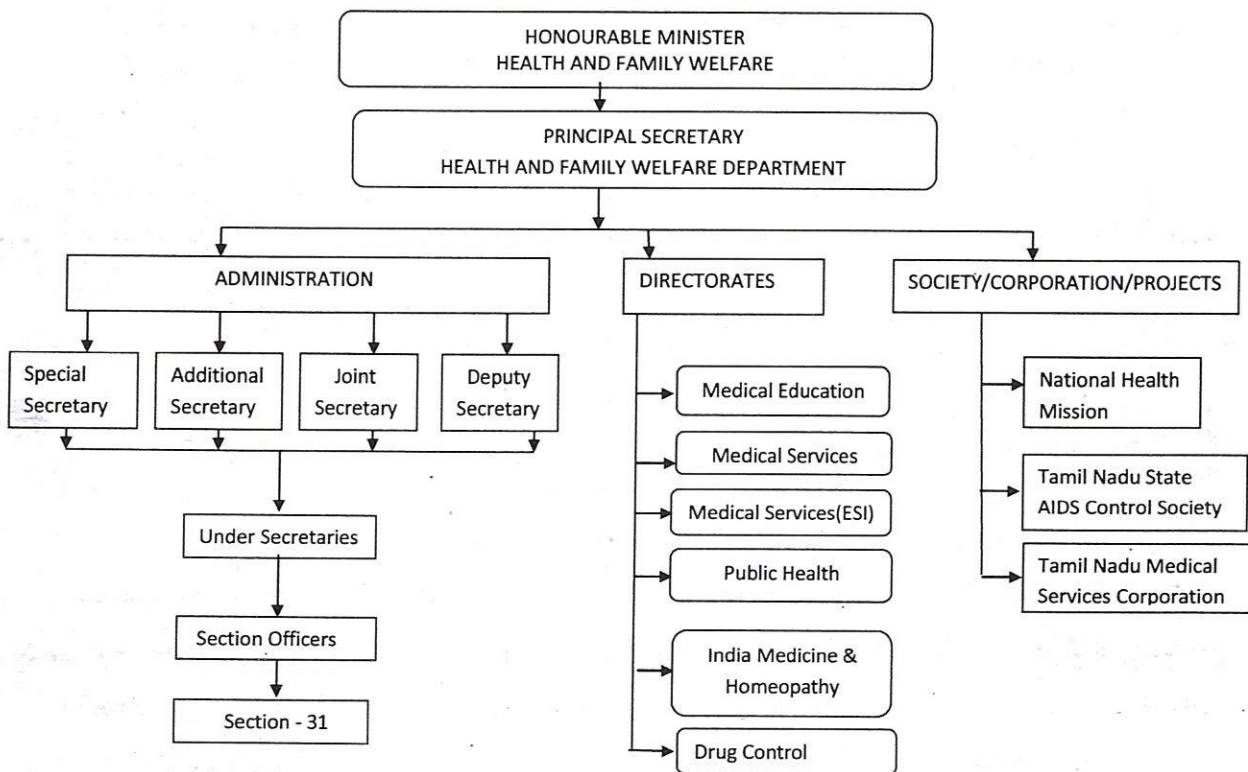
HONOURABLE MINISTER
HEALTH AND FAMILY WELFARE

PRINCIPAL SECRETARY
HEALTH AND FAMILY WELFARE DEPARTMENT

ADMINISTRATION

Special Secretary

Additional Secretary

Joint Secretary

Deputy Secretary

Under Secretaries

Section Officers

Section - 31

DIRECTORATES

Medical Education

Medical Services

Medical Services(ESI)

Public Health

India Medicine & Homeopathy

Drug Control

SOCIETY/CORPORATION/PROJECTS

National Health Mission

Tamil Nadu State AIDS Control Society

Tamil Nadu Medical Services Corporation